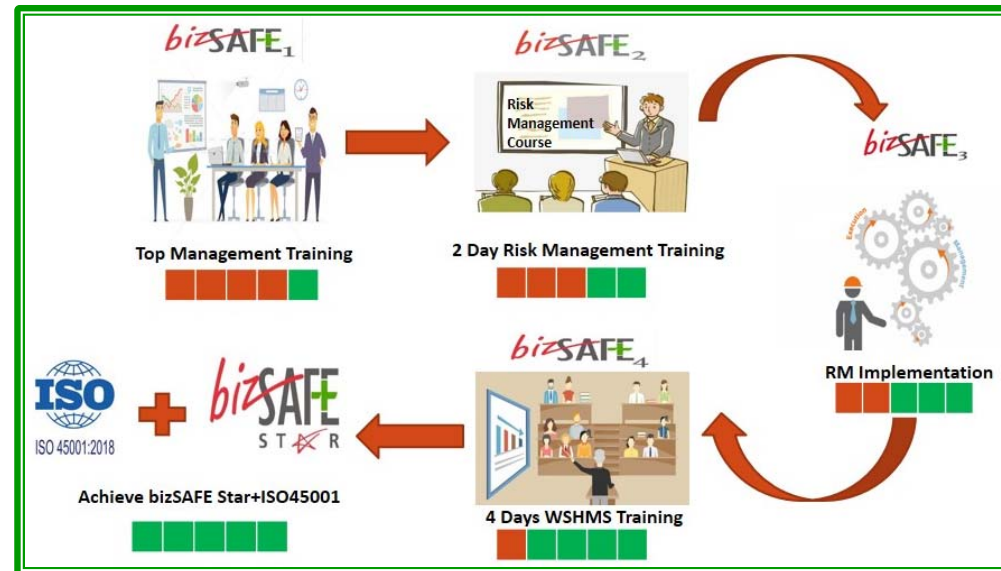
bizSAFE 1

Top Management Training

bizSAFE 2

Risk Management Course

2 Day Risk Management Training

bizSAFE 3

Execution

Management

RM Implementation

bizSAFE 4

4 Days WSHMS Training

ISO

ISO 45001:2018

bizSAFE STAR

Achieve bizSAFE Star+ISO45001